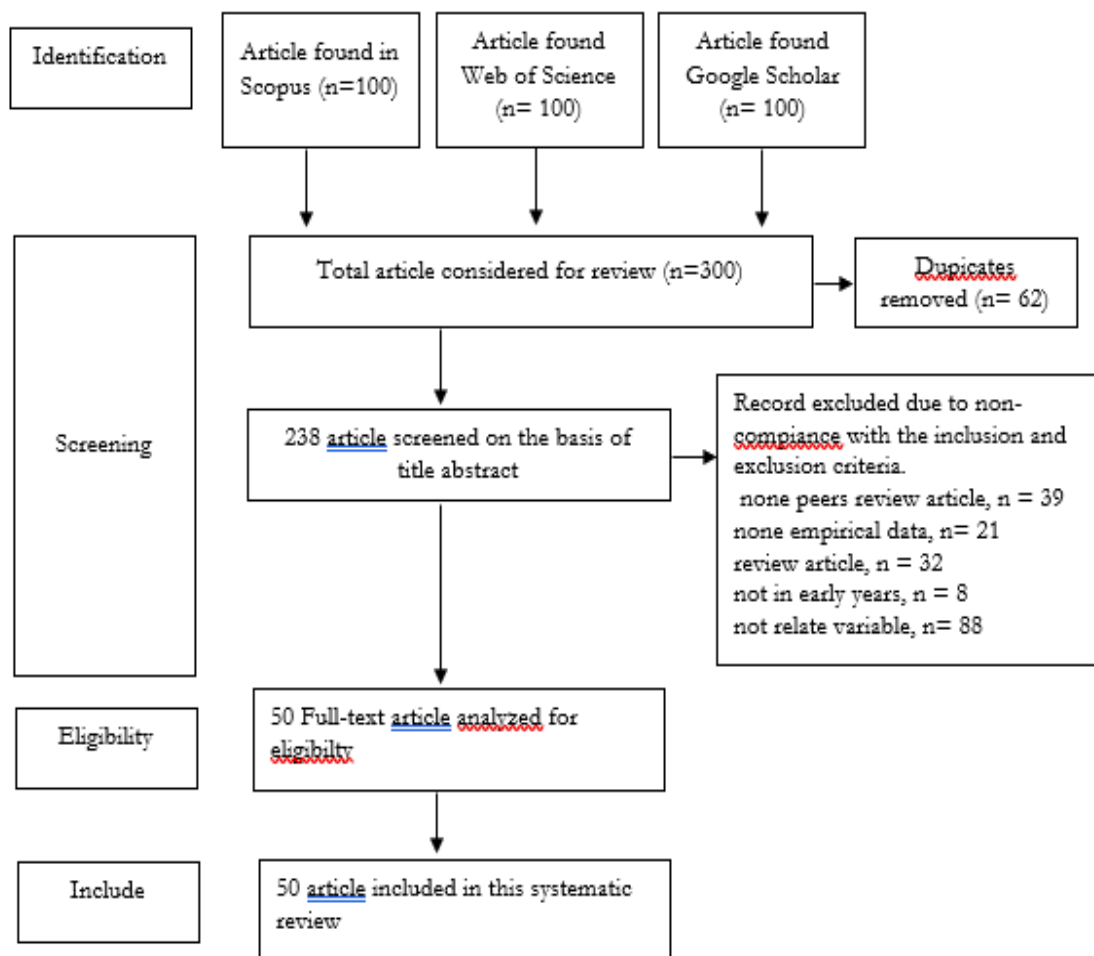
Identification

Article found in Scopus (n=100)

Article found Web of Science (n= 100)

Article found Google Scholar (n= 100)

Screening

Total article considered for review (n=300)

Dupicates removed (n= 62)

238 article screened on the basis of title abstract

Record excluded due to non-compiance with the inclusion and exclusion criteria.
none peers review article, n = 39
none empirical data, n= 21
review article, n = 32
not in early years, n = 8
not relate variable, n= 88

Eligibility

50 Full-text article analyzed for eligibilty

Include

50 article included in this systematic review